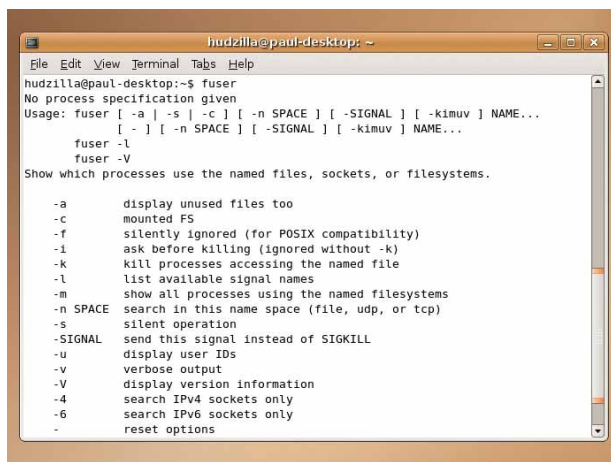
hudzilla@paul-desktop: ~

File Edit View Terminal Tabs Help

hudzilla@paul-desktop:~$ fuser
No process specification given
Usage: fuser [ -a | -s | -c ] [ -n SPACE ] [ -SIGNAL ] [ -kimuv ] NAME...
[ - ] [ -n SPACE ] [ -SIGNAL ] [ -kimuv ] NAME...
fuser -l
fuser -V
Show which processes use the named files, sockets, or filesystems.

-a display unused files too
-c mounted FS
-f silently ignored (for POSIX compatibility)
-i ask before killing (ignored without -k)
-k kill processes accessing the named file
-l list available signal names
-m show all processes using the named filesystems
-n SPACE search in this name space (file, udp, or tcp)
-s silent operation
-SIGNAL send this signal instead of SIGKILL
-u display user IDs
-v verbose output
-V display version information
-4 search IPv4 sockets only
-6 search IPv6 sockets only
- reset options